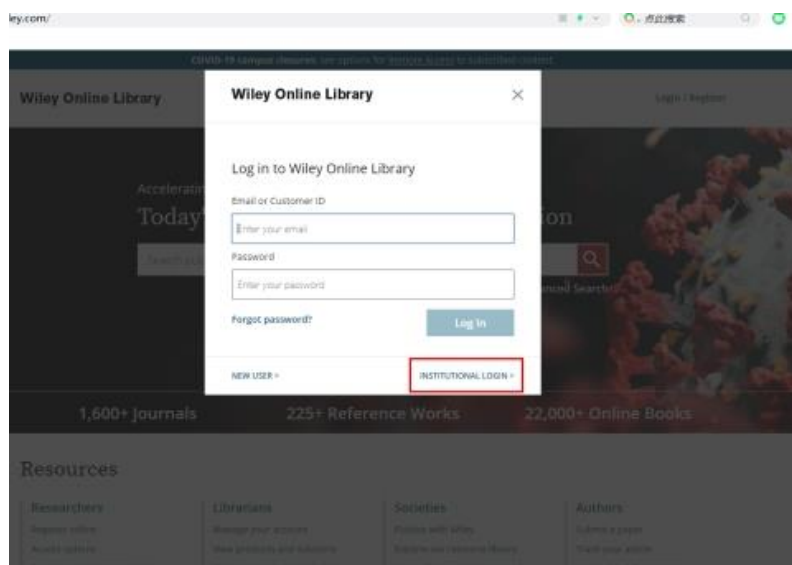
ley.com/

点此搜索

COVID-19 campus closures: see options for Remote Access to subscribed content

Wiley Online Library

Login / Register

Accelerati

Today

ion

Search

nced Search

Wiley Online Library

×

Log in to Wiley Online Library

Email or Customer ID

Enter your email

Password

Enter your password

Forgot password?

Log In

NEW USER >

INSTITUTIONAL LOGIN >

1,600+ Journals

225+ Reference Works

22,000+ Online Books

Resources

Researchers

Register online

Access options

Librarians

Manage your account

View products and solutions

Societies

Publish with Wiley

Explore our Learning library

Authors

Submit a paper

Track your article